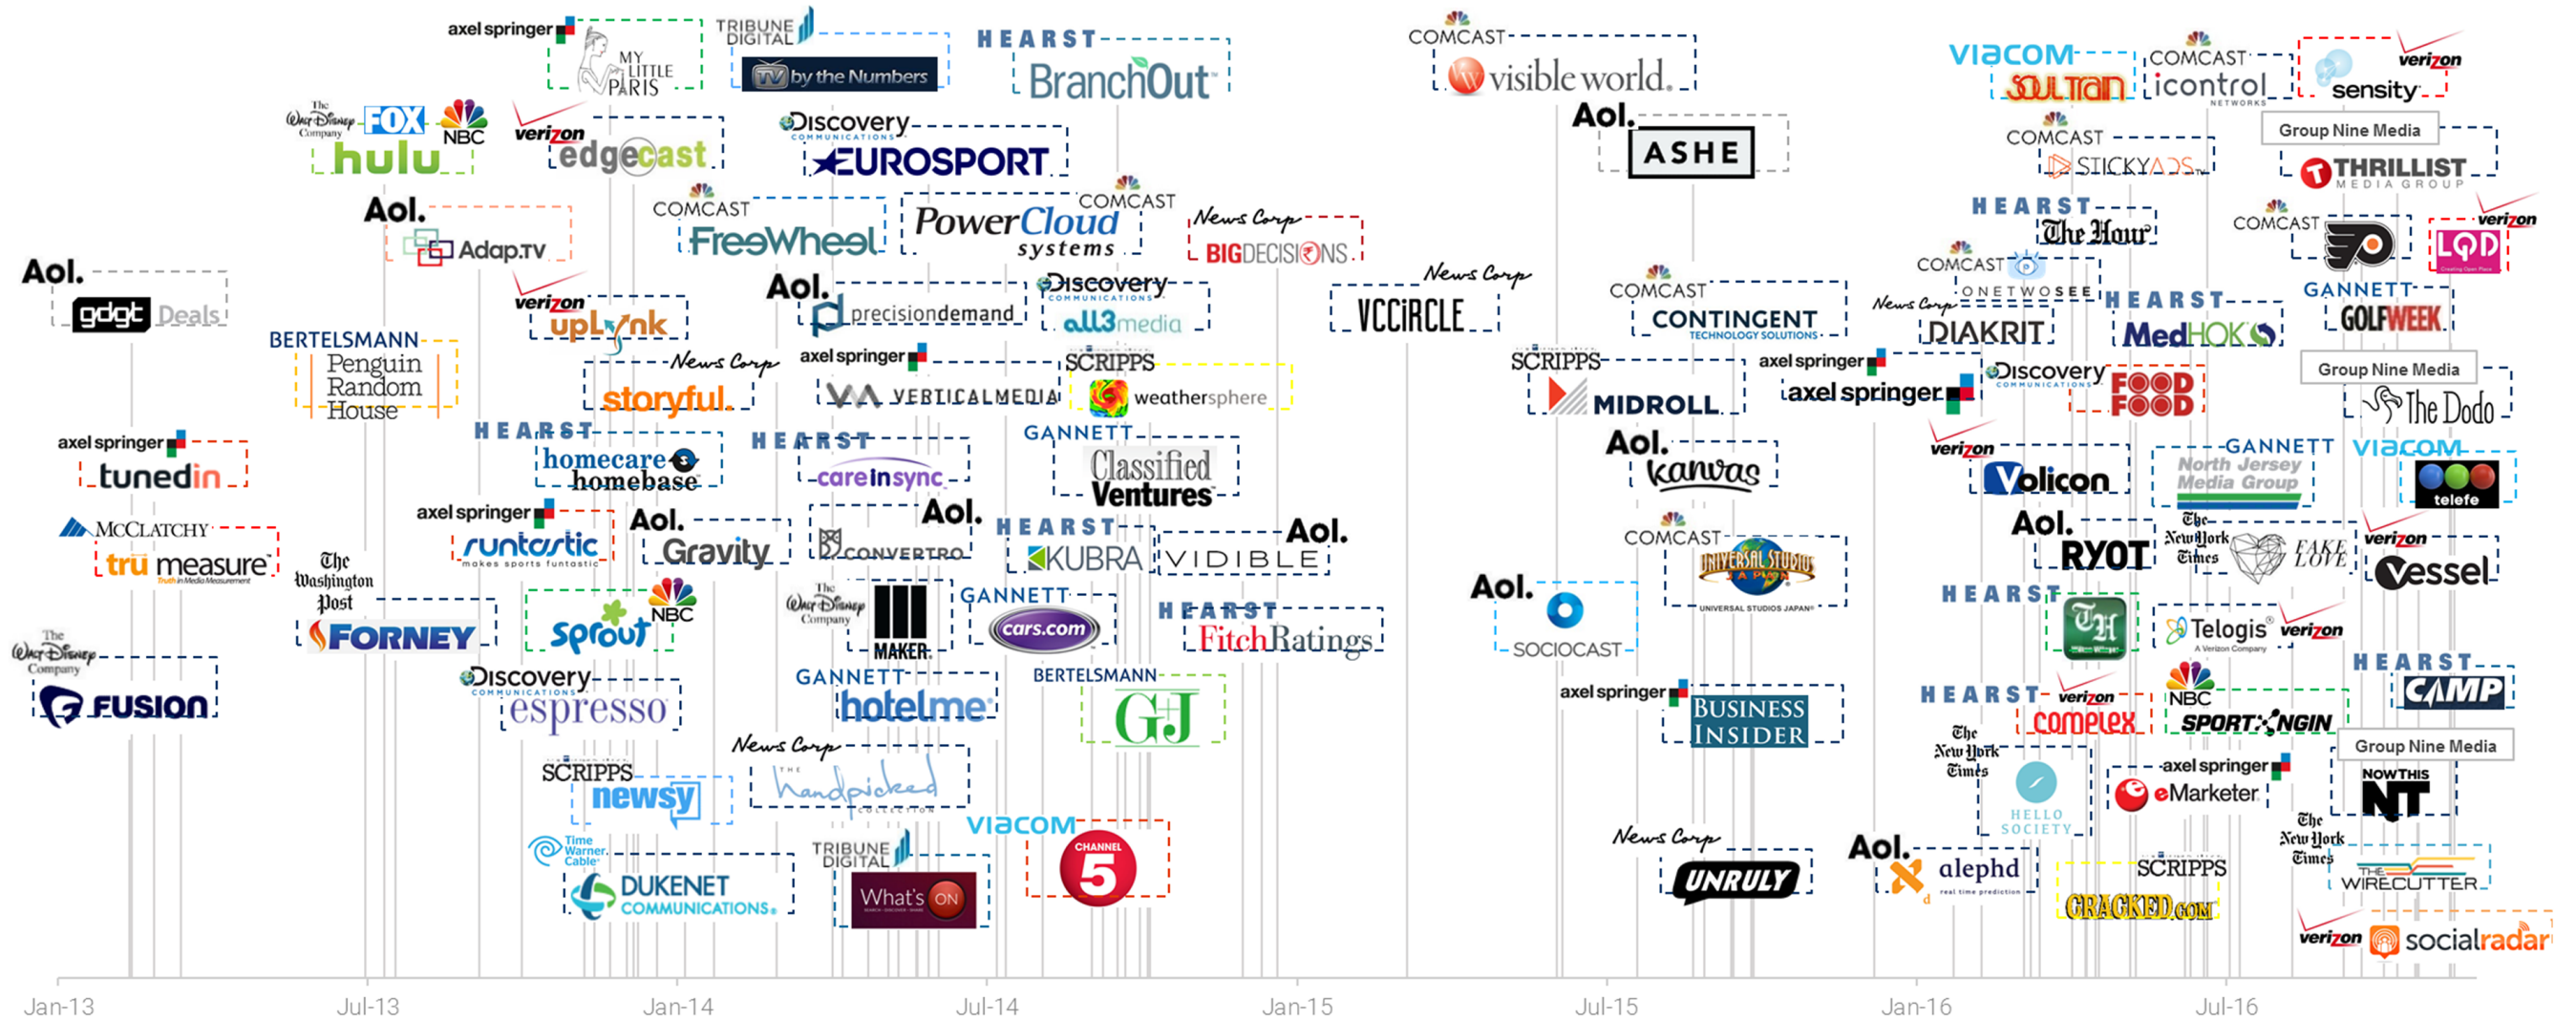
axel springer
MY LITTLE PARIS
TRIBUNE DIGITAL
TV by the Numbers
HEARST
BranchOut
COMCAST
visible world.
VIACOM
SOUL TRAIN
COMCAST
icontrol NETWORKS
verizon
sensity
The Walt Disney Company
FOX
NBC
hulu
verizon
edgecast
Discovery COMMUNICATIONS
EUROSPORT
Aol.
ASHE
COMCAST
STICKYADS
Group Nine Media
THRILLIST MEDIA GROUP
Aol.
Adap.tv
COMCAST
FreeWheel
COMCAST
PowerCloud systems
News Corp
BIGDECISIONS
HEARST
The Hour
COMCAST
verizon
LQD
Aol.
gdgt Deals
verizon
uplynk
Aol.
precisiondemand
Discovery COMMUNICATIONS
all3media
News Corp
VCCIRCLE
COMCAST
CONTINGENT TECHNOLOGY SOLUTIONS
COMCAST
ONETWOSEE
News Corp
DIAKRIT
HEARST
MedHOK
GANNETT
GOLFWEEK
BERTELSMANN
Penguin Random House
News Corp
storyful.
axel springer
VERTICALMEDIA
SCRIPPS
weathersphere
SCRIPPS
MIDROLL
axel springer
axel springer
Discovery COMMUNICATIONS
FOOD FOOD
Group Nine Media
The Dodo
axel springer
tunedin
HEARST
homecare homebase
HEARST
careinsync
GANNETT
Classified Ventures
Aol.
kanvas
verizon
Volicon
GANNETT
North Jersey Media Group
VIACOM
telefe
McCLATCHY
tru measure
axel springer
runtastic
Aol.
Gravity
Aol.
CONVERTRO
HEARST
KUBRA
Aol.
VIDIBLE
COMCAST
UNIVERSAL STUDIOS JAPAN
Aol.
RYOT
The New York Times
FAKE LOVE
verizon
vessel
The Washington Post
FORNEY
NBC
sprout
The Walt Disney Company
MAKER
GANNETT
cars.com
HEARST
FitchRatings
Aol.
SOCIOCAST
HEARST
T&H
Telogis A Verizon Company
verizon
The Walt Disney Company
FUSION
Discovery COMMUNICATIONS
espresso
GANNETT
hotelme
BERTELSMANN
G+J
axel springer
BUSINESS INSIDER
HEARST
verizon
complex
NBC
SPORTENGINE
HEARST
CAMP
News Corp
the handpicked collection
The New York Times
HELLO SOCIETY
axel springer
eMarketer
Group Nine Media
NOWTHIS
SCRIPPS
newsy
VIACOM
CHANNEL 5
Time Warner Cable
DUKENET COMMUNICATIONS
TRIBUNE DIGITAL
What's ON
News Corp
UNRULY
Aol.
alephd real time prediction
SCRIPPS
CRACKED.COM
The New York Times
THE WIRECUTTER
verizon
socialradar
Jan-13
Jul-13
Jan-14
Jul-14
Jan-15
Jul-15
Jan-16
Jul-16